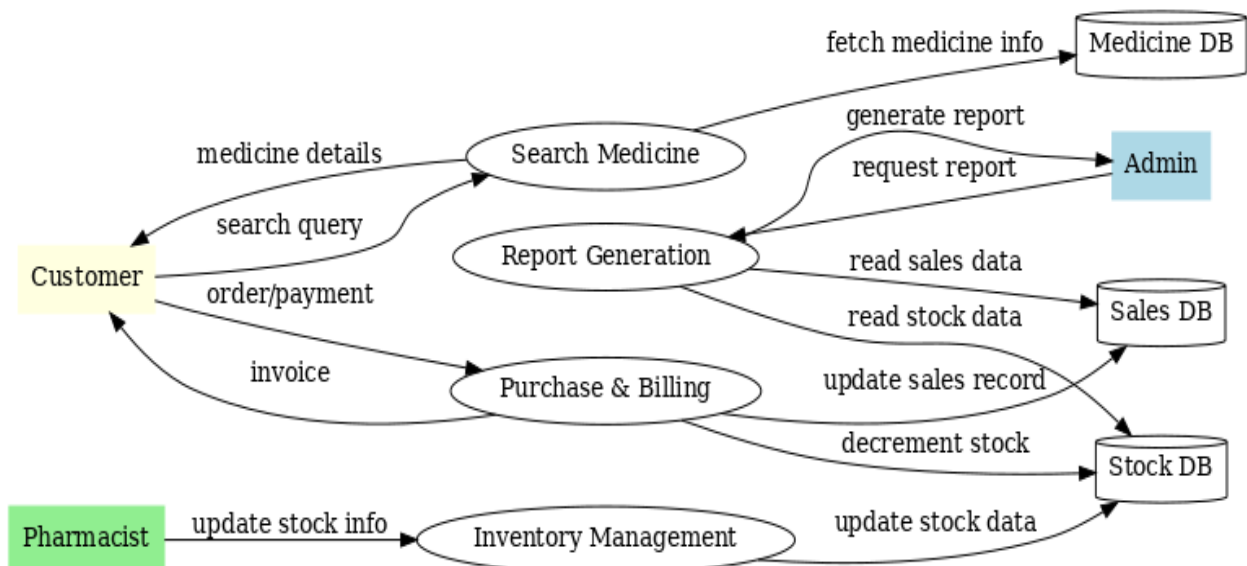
fetch medicine info
Medicine DB
generate report
medicine details
Search Medicine
Admin
request report
search query
Report Generation
Customer
read sales data
order/payment
Sales DB
read stock data
invoice
update sales record
Purchase & Billing
decrement stock
Stock DB
update stock info
update stock data
Pharmacist
Inventory Management